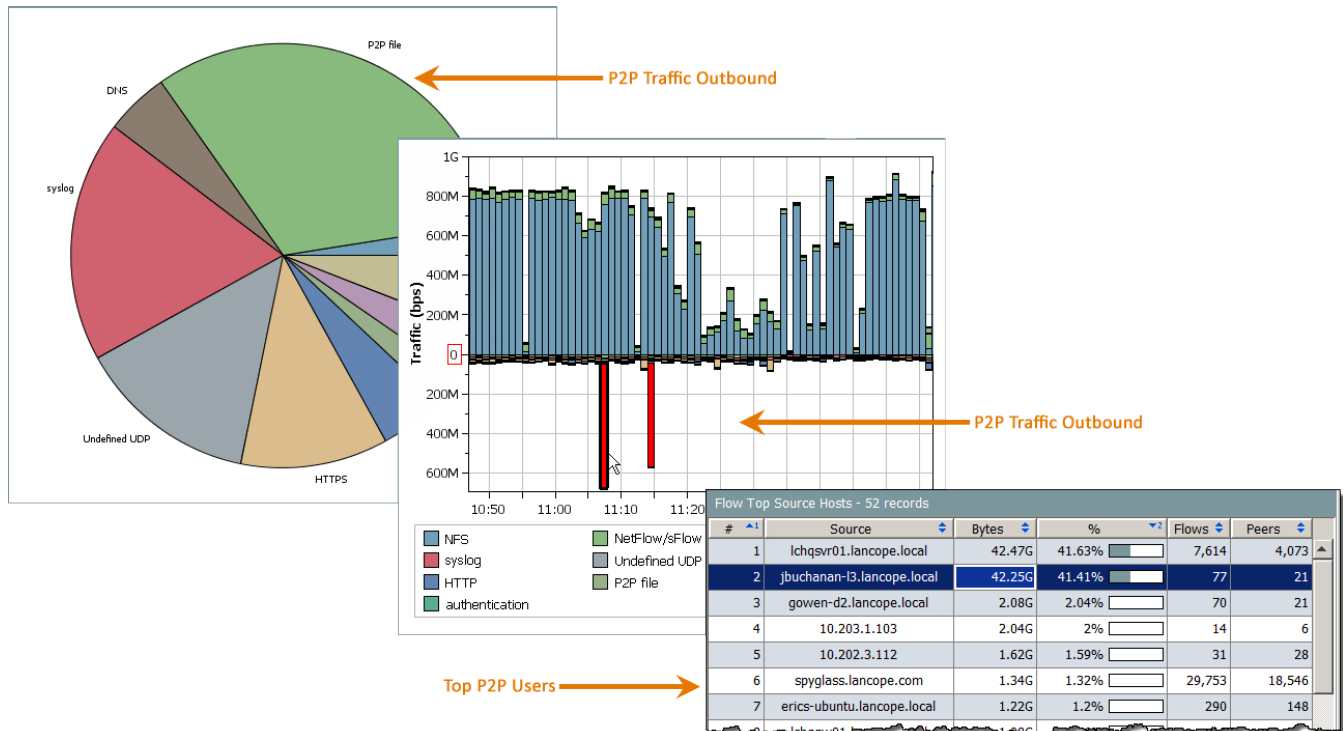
P2P file
DNS
syslog
Undefined UDP
HTTPS

P2P Traffic Outbound

1G
800M
600M
400M
200M
0
200M
400M
600M
Traffic (bps)
10:50
11:00
11:10
11:20

P2P Traffic Outbound

NFS
syslog
HTTP
authentication
NetFlow/sFlow
Undefined UDP
P2P file

Flow Top Source Hosts - 52 records

| # | Source | Bytes | % | Flows | Peers |
|---|---|---|---|---|---|
| 1 | lchqsvr01.lancope.local | 42.47G | 41.63% | 7,614 | 4,073 |
| 2 | jbuchanan-l3.lancope.local | 42.25G | 41.41% | 77 | 21 |
| 3 | gowen-d2.lancope.local | 2.08G | 2.04% | 70 | 21 |
| 4 | 10.203.1.103 | 2.04G | 2% | 14 | 6 |
| 5 | 10.202.3.112 | 1.62G | 1.59% | 31 | 28 |
| 6 | spyglass.lancope.com | 1.34G | 1.32% | 29,753 | 18,546 |
| 7 | erics-ubuntu.lancope.local | 1.22G | 1.2% | 290 | 148 |

Top P2P Users